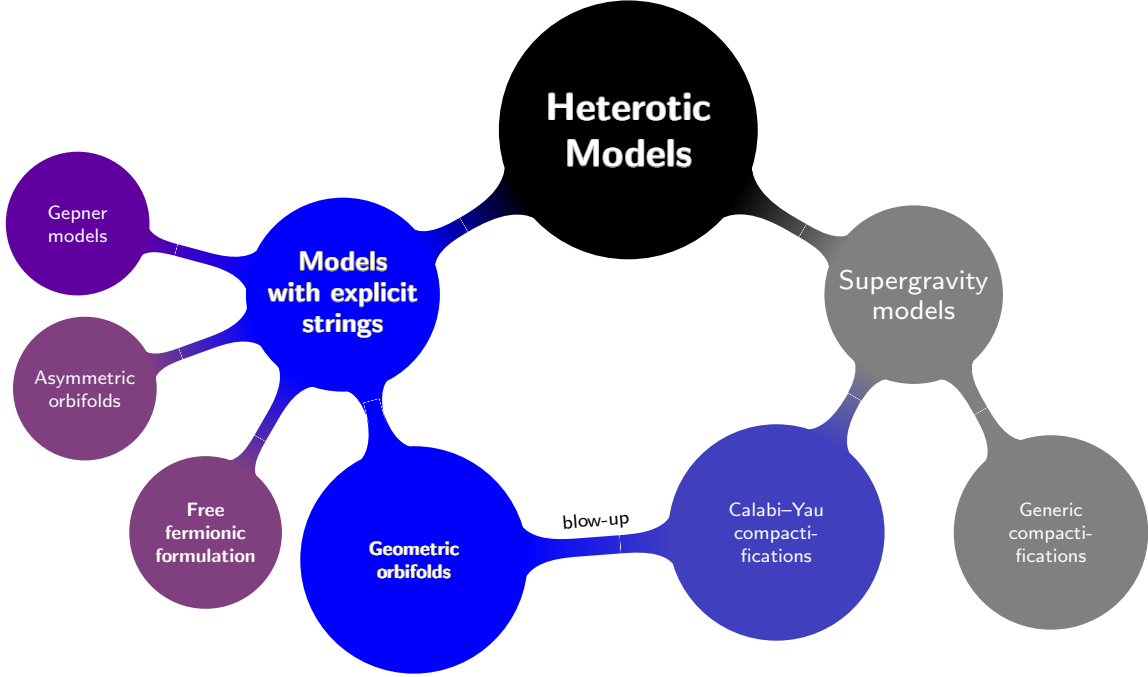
Heterotic Models

Models with explicit strings

Gepner models

Asymmetric orbifolds

Free fermionic formulation

Geometric orbifolds

blow-up

Calabi–Yau compactifications

Supergravity models

Generic compactifications